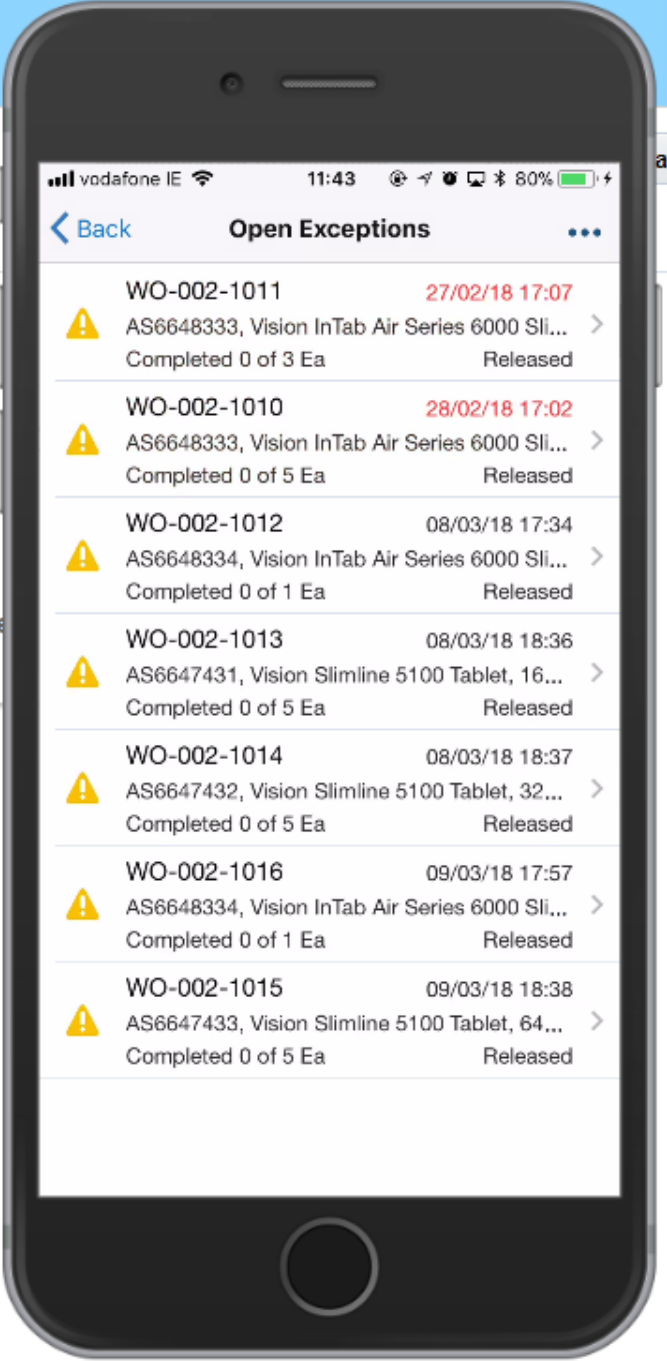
vodafone IE 11:43 80%

Back Open Exceptions •••

WO-002-1011 27/02/18 17:07
AS6648333, Vision InTab Air Series 6000 Sli...
Completed 0 of 3 Ea Released

WO-002-1010 28/02/18 17:02
AS6648333, Vision InTab Air Series 6000 Sli...
Completed 0 of 5 Ea Released

WO-002-1012 08/03/18 17:34
AS6648334, Vision InTab Air Series 6000 Sli...
Completed 0 of 1 Ea Released

WO-002-1013 08/03/18 18:36
AS6647431, Vision Slimline 5100 Tablet, 16...
Completed 0 of 5 Ea Released

WO-002-1014 08/03/18 18:37
AS6647432, Vision Slimline 5100 Tablet, 32...
Completed 0 of 5 Ea Released

WO-002-1016 09/03/18 17:57
AS6648334, Vision InTab Air Series 6000 Sli...
Completed 0 of 1 Ea Released

WO-002-1015 09/03/18 18:38
AS6647433, Vision Slimline 5100 Tablet, 64...
Completed 0 of 5 Ea Released